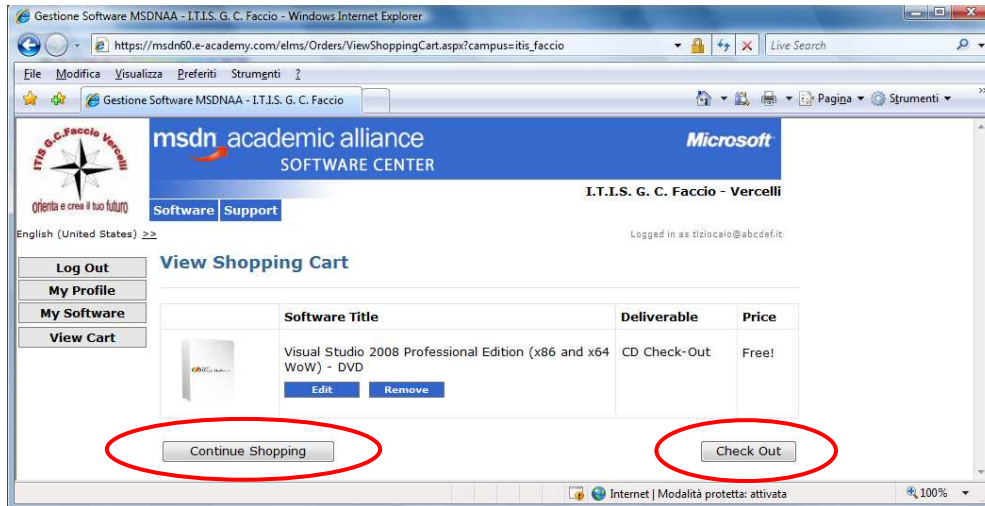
Gestione Software MSDNAA - I.T.I.S. G. C. Faccio - Windows Internet Explorer

https://msdn60.e-academy.com/elms/Orders/ViewShoppingCart.aspx?campus=itis_faccio

Live Search

File Modifica Visualizza Preferiti Strumenti ?

Gestione Software MSDNAA - I.T.I.S. G. C. Faccio

Pagina Strumenti

ITIS G.C.Faccio Vercelli
orienta e crea il tuo futuro

msdn academic alliance
SOFTWARE CENTER

Microsoft

I.T.I.S. G. C. Faccio - Vercelli

Software Support

English (United States) >>

Logged in as tiziocaio@abcdef.it

Log Out
My Profile
My Software
View Cart

View Shopping Cart

| | Software Title | Deliverable | Price |
|---|---|---|---|
| | Visual Studio 2008 Professional Edition (x86 and x64 WoW) - DVD<br>Edit Remove | CD Check-Out | Free! |

Continue Shopping

Check Out

Internet | Modalità protetta: attivata

100%